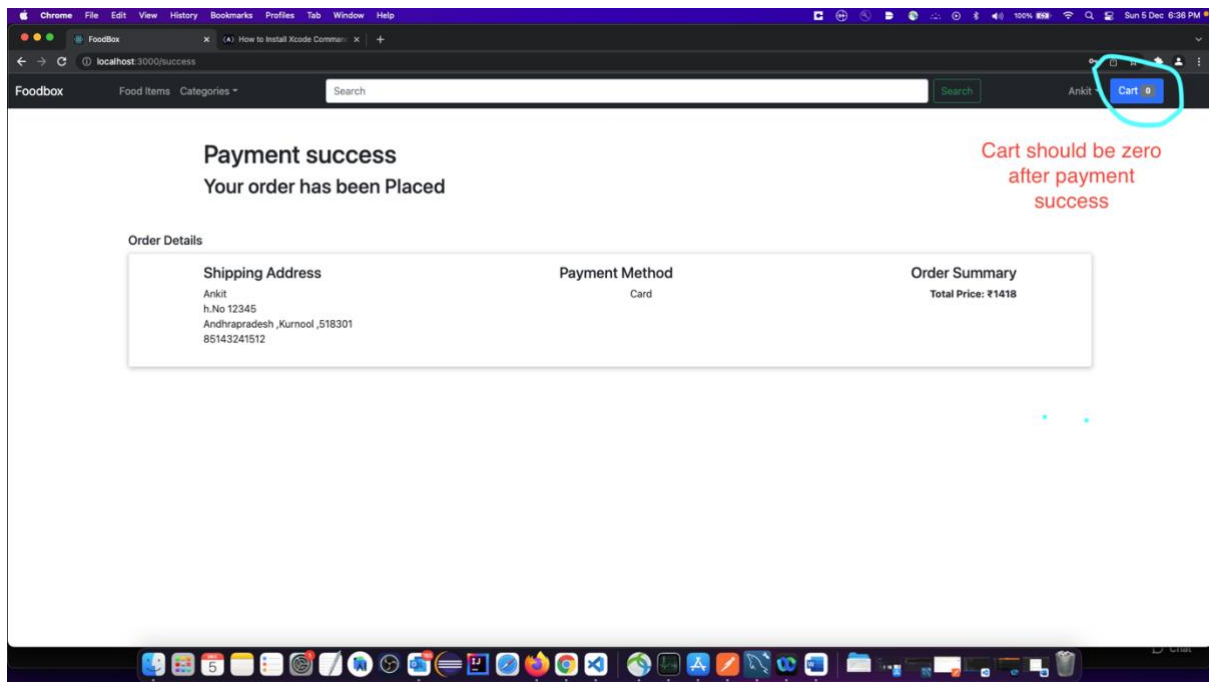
Chrome File Edit View History Bookmarks Profiles Tab Window Help

100% Sun 5 Dec 6:36 PM

FoodBox

How to Install Xcode Comman

localhost:3000/success

Foodbox Food Items Categories

Search

Search

Ankit

Cart 0

Payment success

Your order has been Placed

Cart should be zero after payment success

Order Details

| Shipping Address | Payment Method | Order Summary |
|---|---|---|
| Ankit<br>h.No 12345<br>Andhrapradesh ,Kurnool ,518301<br>85143241512 | Card | Total Price: ₹1418 |

5

Chat